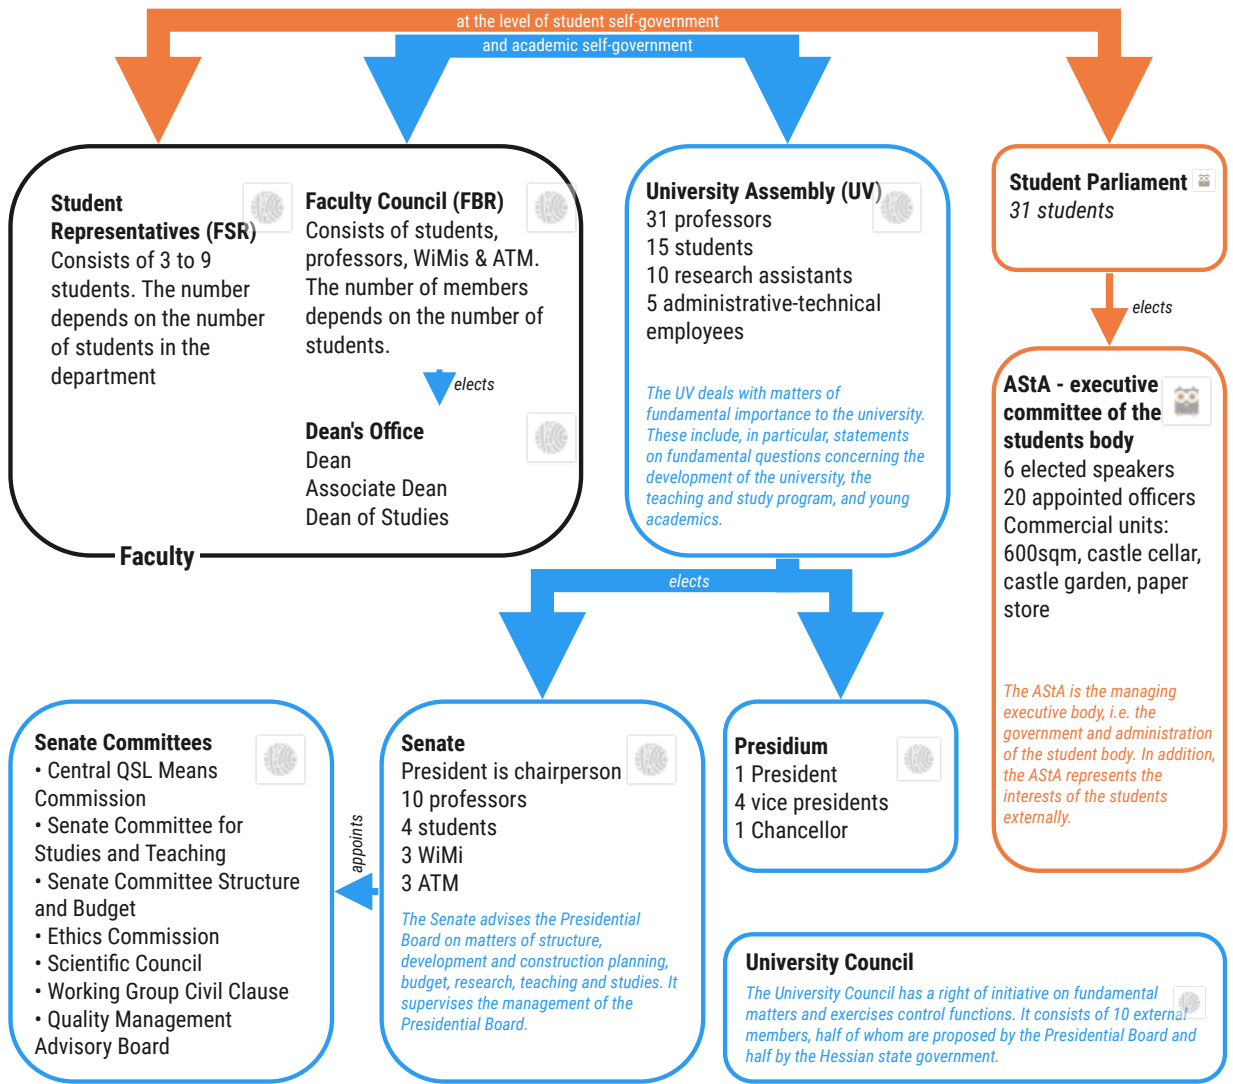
at the level of student self-government

and academic self-government

Student Representatives (FSR)
Consists of 3 to 9 students. The number depends on the number of students in the department

Faculty Council (FBR)
Consists of students, professors, WiMis & ATM. The number of members depends on the number of students.

elects

Dean's Office
Dean
Associate Dean
Dean of Studies

Faculty

University Assembly (UV)
31 professors
15 students
10 research assistants
5 administrative-technical employees

The UV deals with matters of fundamental importance to the university. These include, in particular, statements on fundamental questions concerning the development of the university, the teaching and study program, and young academics.

Student Parliament
31 students

elects

AStA - executive committee of the students body
6 elected speakers
20 appointed officers
Commercial units: 600sqm, castle cellar, castle garden, paper store

The AStA is the managing executive body, i.e. the government and administration of the student body. In addition, the AStA represents the interests of the students externally.

elects

Senate Committees
• Central QSL Means Commission
• Senate Committee for Studies and Teaching
• Senate Committee Structure and Budget
• Ethics Commission
• Scientific Council
• Working Group Civil Clause
• Quality Management Advisory Board

appoints

Senate
President is chairperson
10 professors
4 students
3 WiMi
3 ATM

The Senate advises the Presidential Board on matters of structure, development and construction planning, budget, research, teaching and studies. It supervises the management of the Presidential Board.

Presidium
1 President
4 vice presidents
1 Chancellor

University Council
The University Council has a right of initiative on fundamental matters and exercises control functions. It consists of 10 external members, half of whom are proposed by the Presidential Board and half by the Hessian state government.